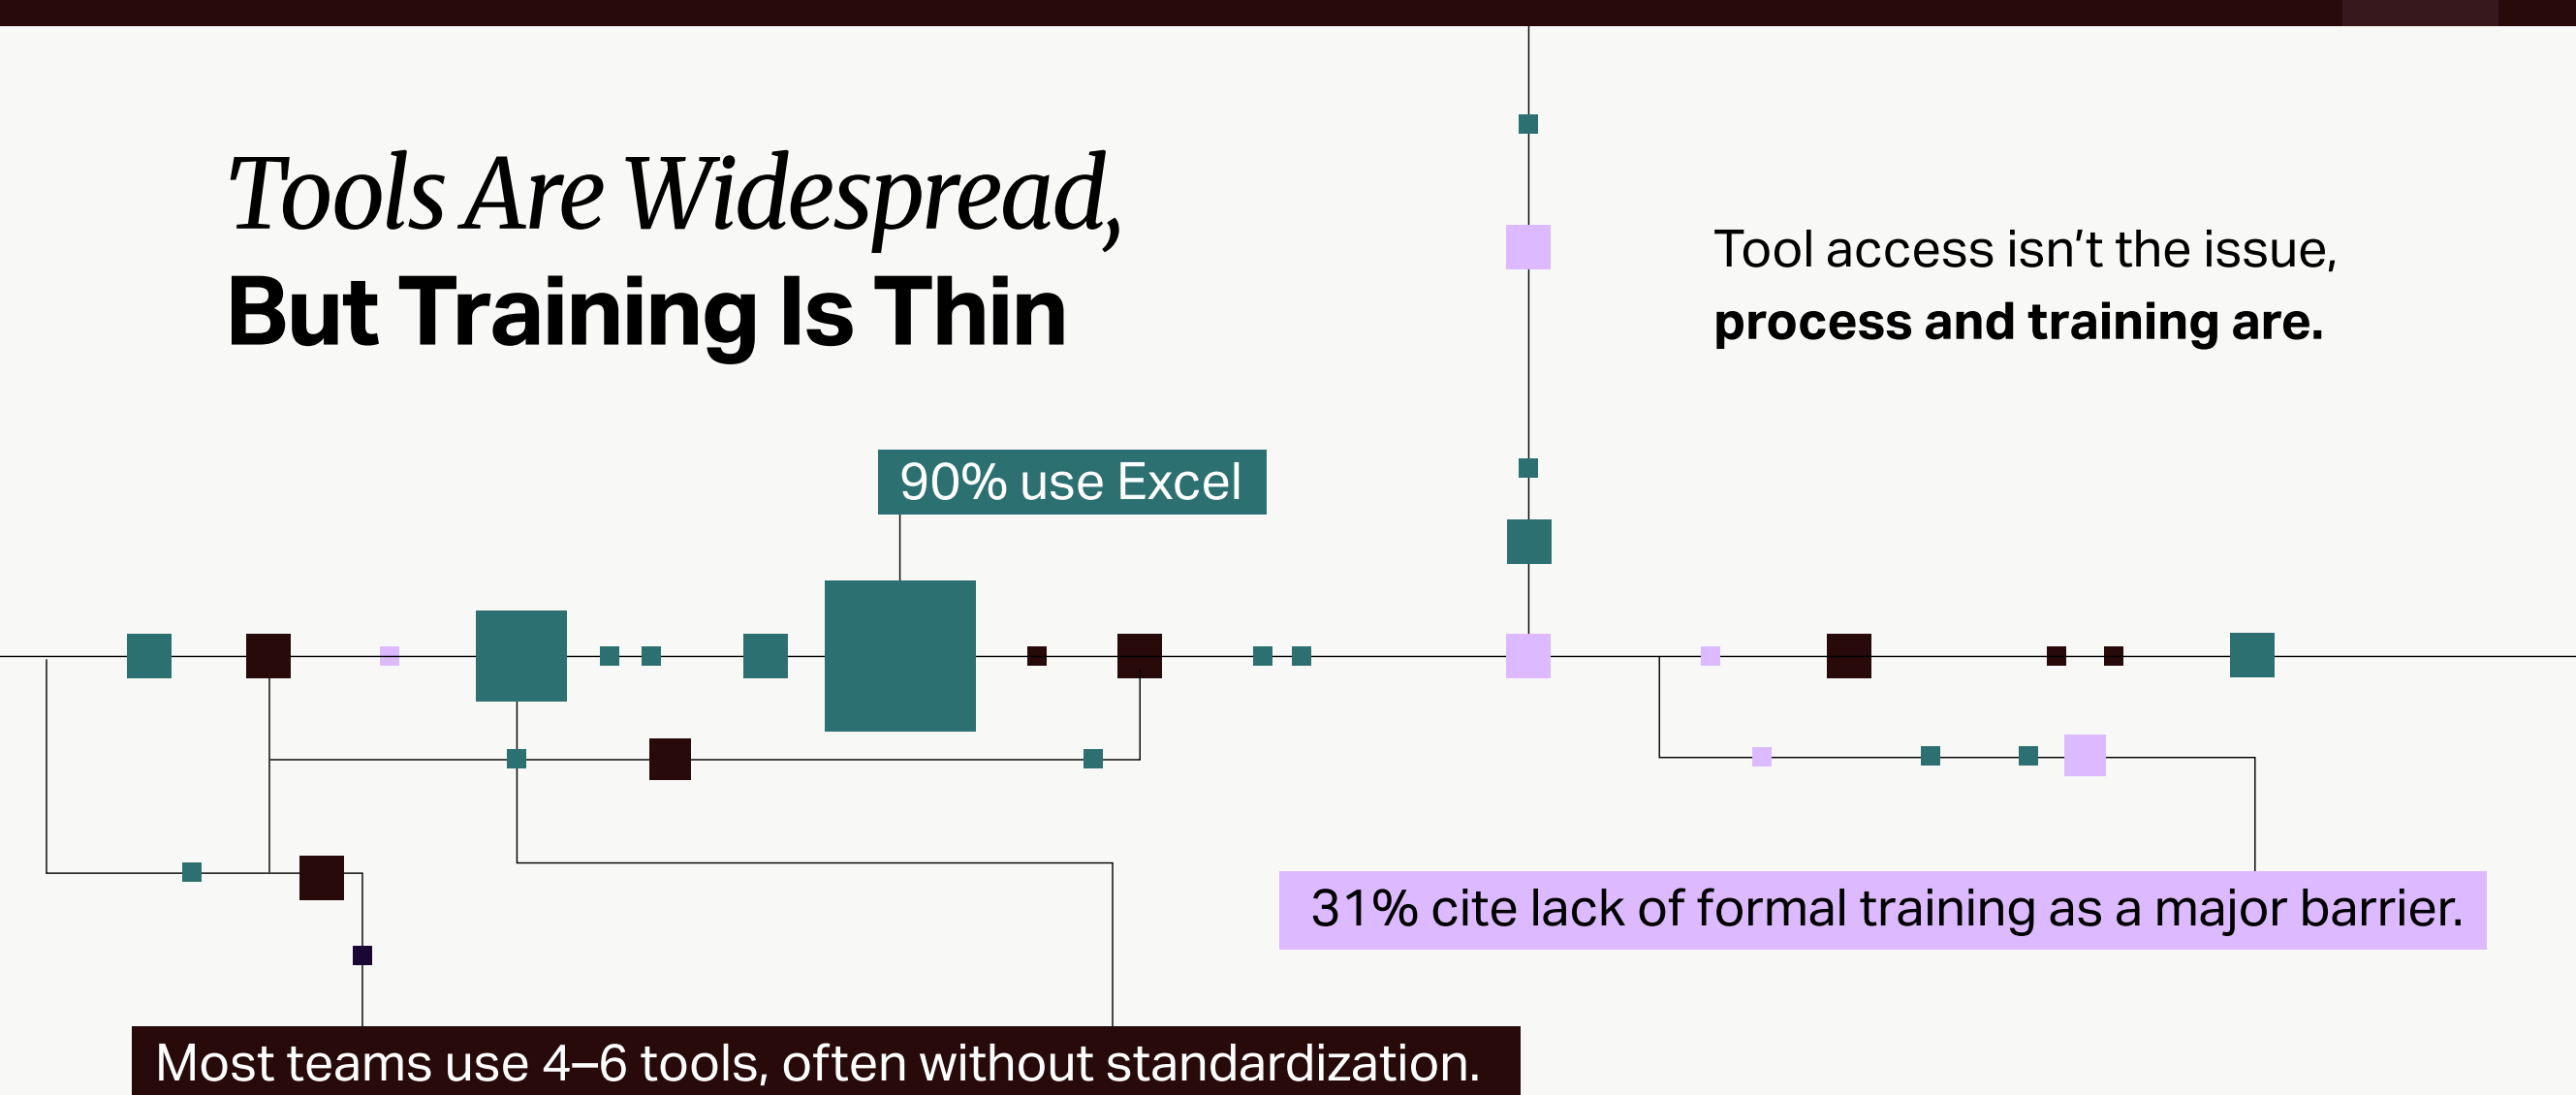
Tools Are Widespread,
But Training Is Thin

Tool access isn’t the issue, process and training are.

90% use Excel

31% cite lack of formal training as a major barrier.

Most teams use 4–6 tools, often without standardization.